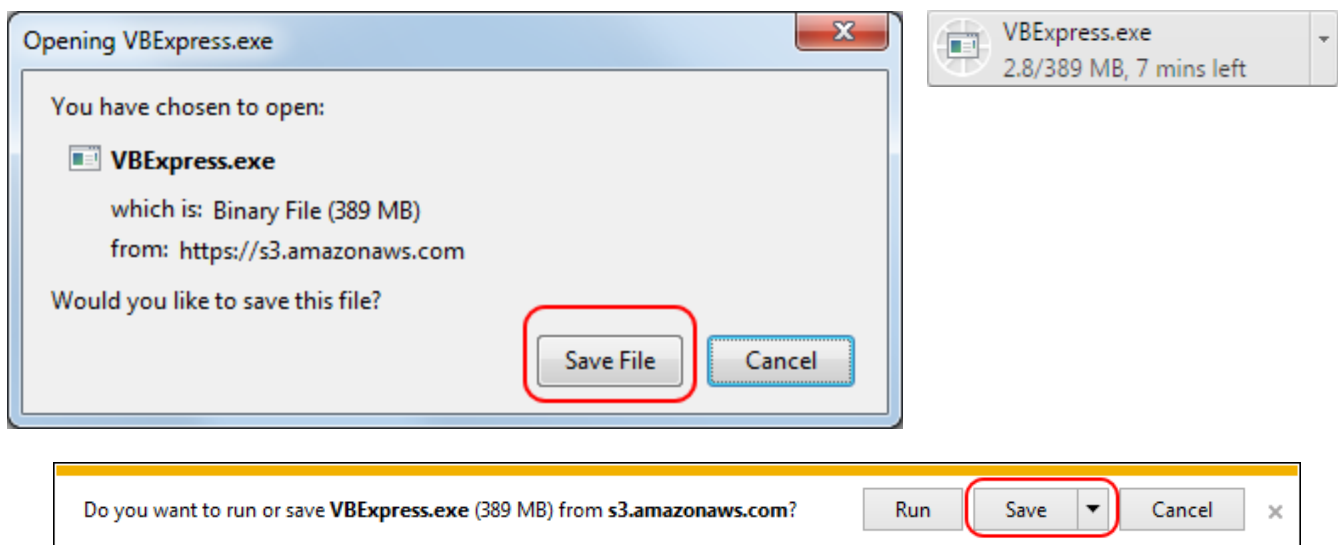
Opening VBExpress.exe

You have chosen to open:

VBExpress.exe

which is: Binary File (389 MB)

from: https://s3.amazonaws.com

Would you like to save this file?

Save File

Cancel

VBExpress.exe

2.8/389 MB, 7 mins left

Do you want to run or save **VBExpress.exe** (389 MB) from **s3.amazonaws.com**?

Run

Save

Cancel

×